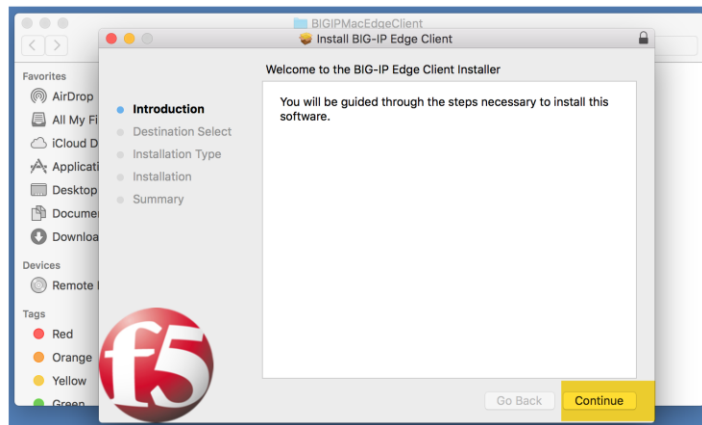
BIGIPMacEdgeClient

Favorites
AirDrop
All My Fi
iCloud D
Applicati
Desktop
Documen
Downloa

Devices
Remote

Tags
Red
Orange
Yellow
Green

Install BIG-IP Edge Client

Welcome to the BIG-IP Edge Client Installer

Introduction
Destination Select
Installation Type
Installation
Summary

You will be guided through the steps necessary to install this software.

f5

Go Back
Continue